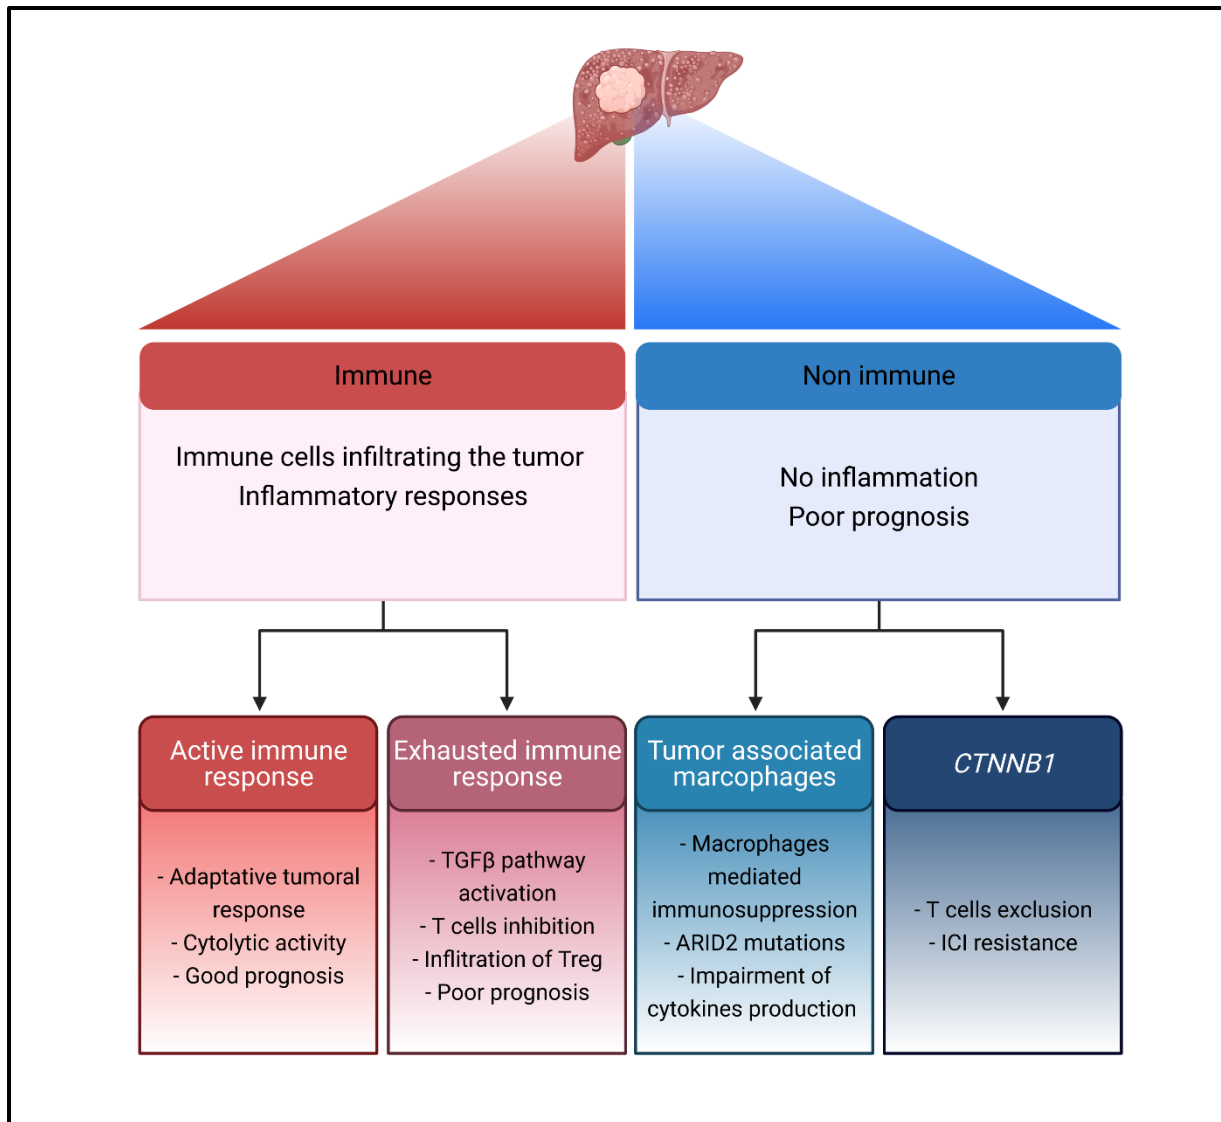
Immune

Immune cells infiltrating the tumor
Inflammatory responses

Non immune

No inflammation
Poor prognosis

Active immune response

- Adaptative tumoral response
- Cytolytic activity
- Good prognosis

Exhausted immune response

- TGFβ pathway activation
- T cells inhibition
- Inflitration of Treg
- Poor prognosis

Tumor associated marcophages

- Macrophages mediated immunosuppression
- ARID2 mutations
- Impairment of cytokines production

CTNNB1

- T cells exclusion
- ICI resistance